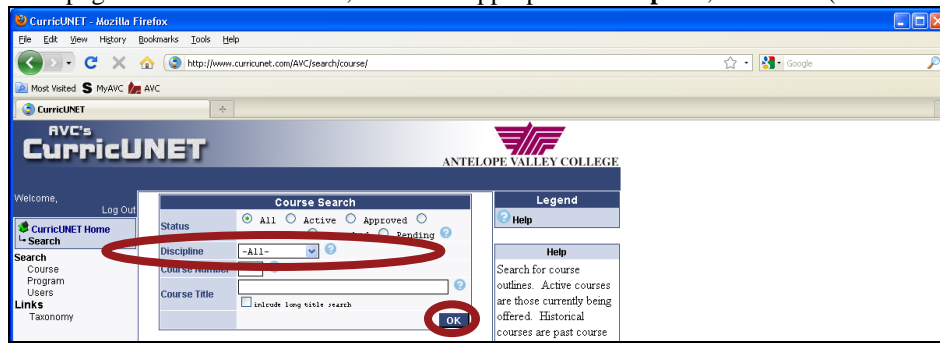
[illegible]

CurricUNET - Mozilla Firefox

File Edit View History Bookmarks Tools Help

http://www.curricunet.com/AVC/search/course/

Google

Most Visited MyAVC AVC

CurricUNET

AVC's CurricUNET

ANTELOPE VALLEY COLLEGE

Welcome,

Log Out

CurricUNET Home
Search

Search
Course
Program
Users
Links
Taxonomy

Course Search

Status
All Active Approved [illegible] Pending

Discipline
-All-

Course Number

Course Title

include long title search

OK

Legend

Help

Help

Search for course outlines. Active courses are those currently being offered. Historical courses are past course